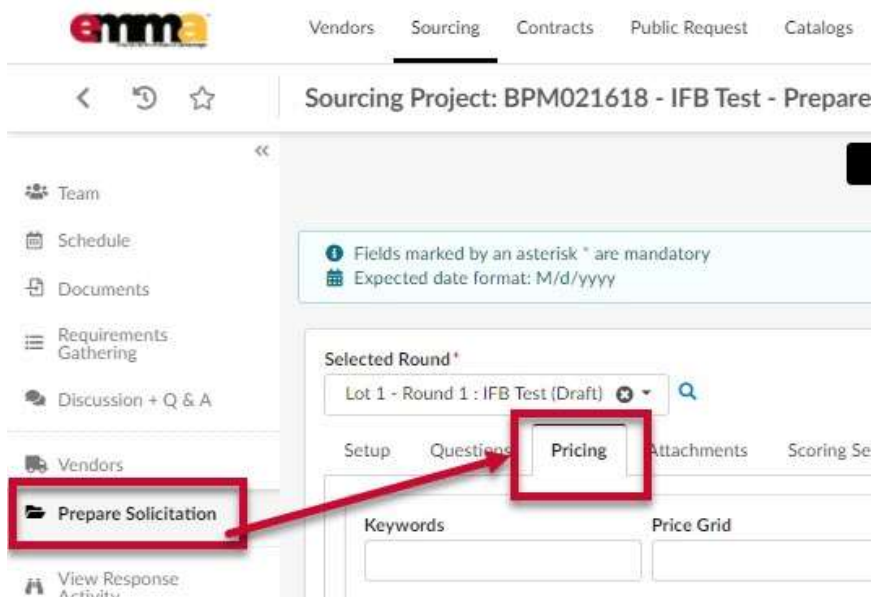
emma

Vendors Sourcing Contracts Public Request Catalogs

Sourcing Project: BPM021618 - IFB Test - Prepare

«

Team

Schedule

Documents

Requirements Gathering

Discussion + Q & A

Vendors

Prepare Solicitation

View Response Activity

Fields marked by an asterisk * are mandatory
Expected date format: M/d/yyyy

Selected Round *
Lot 1 - Round 1 : IFB Test (Draft)

Setup Questions Pricing Attachments Scoring Se

Keywords

Price Grid